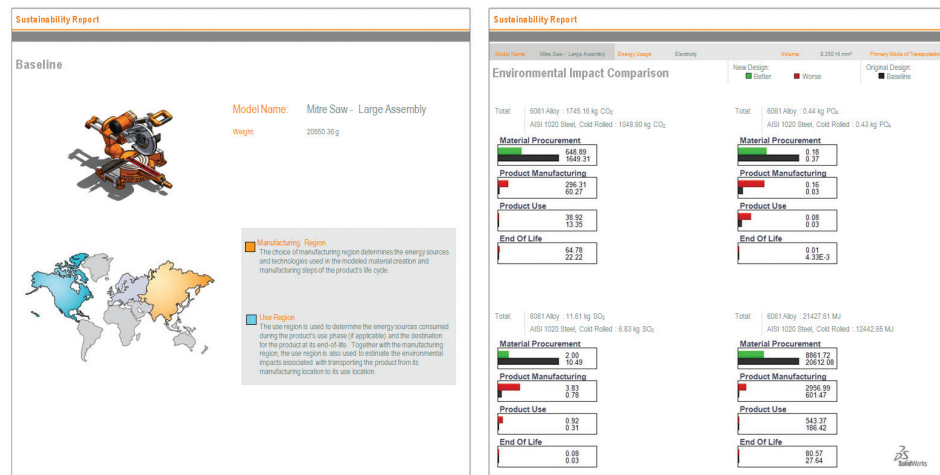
Sustainability Report

Baseline

Model Name: Mitre Saw - Large Assembly

Weight: 20550.36 g

Manufacturing Region
The choice of manufacturing region determines the energy sources and technologies used in the modeled material creation and manufacturing steps of the product's life cycle.

Use Region
The use region is used to determine the energy sources consumed during the product's use phase (if applicable) and the destination for the product at its end-of-life. Together with the manufacturing region, the use region is also used to estimate the environmental impacts associated with transporting the product from its manufacturing location to its use location.

Sustainability Report

Model Name: Mitre Saw - Large Assembly Energy Usage: Electricity Volume: 8.350 +6 mm³ Primary Mode of Transportation

Environmental Impact Comparison

New Design: Better Worse

Original Design: Baseline

Total: 6061 Alloy : 1745.16 kg $CO_2$
AISI 1020 Steel, Cold Rolled : 1048.90 kg $CO_2$

Material Procurement
648.89
1649.31

Product Manufacturing
296.31
60.27

Product Use
38.92
13.35

End Of Life
64.78
22.22

Total: 6061 Alloy : 0.44 kg $PO_4$
AISI 1020 Steel, Cold Rolled : 0.43 kg $PO_4$

Material Procurement
0.18
0.37

Product Manufacturing
0.16
0.03

Product Use
0.08
0.03

End Of Life
0.01
4.33E-3

Total: 6061 Alloy : 11.61 kg $SO_2$
AISI 1020 Steel, Cold Rolled : 6.83 kg $SO_2$

Material Procurement
2.00
10.49

Product Manufacturing
3.83
0.78

Product Use
0.92
0.31

End Of Life
0.08
0.03

Total: 6061 Alloy : 21427.61 MJ
AISI 1020 Steel, Cold Rolled : 12442.65 MJ

Material Procurement
8861.72
20612.08

Product Manufacturing
2956.99
601.47

Product Use
543.37
186.42

End Of Life
80.57
27.64

SolidWorks